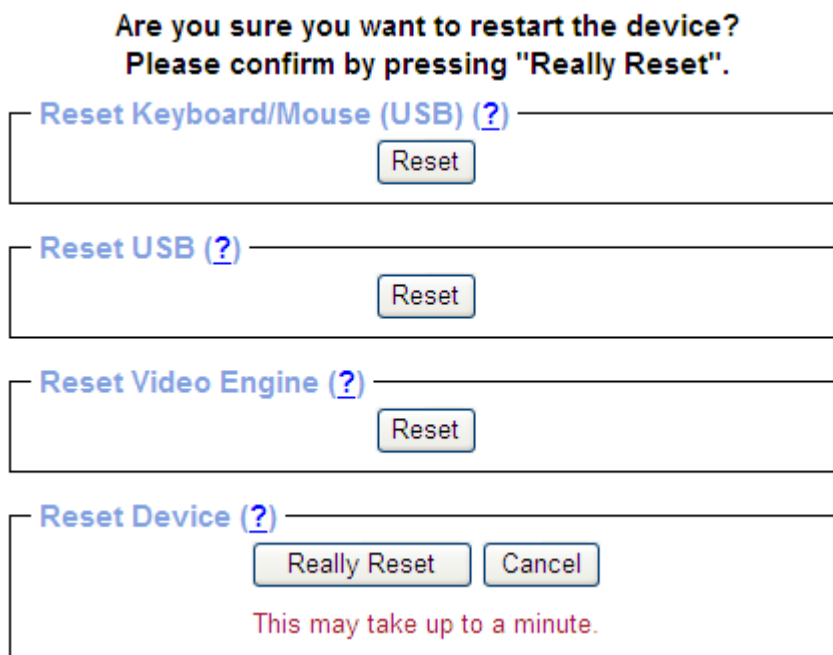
Are you sure you want to restart the device?
Please confirm by pressing "Really Reset".

Reset Keyboard/Mouse (USB) (?)

Reset

Reset USB (?)

Reset

Reset Video Engine (?)

Reset

Reset Device (?)

Really Reset Cancel

This may take up to a minute.